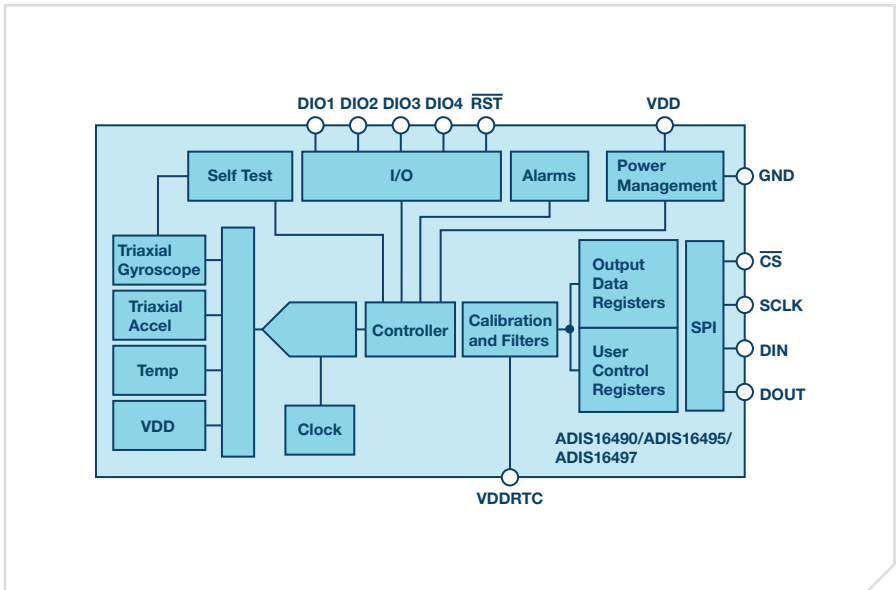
DIO1 DIO2 DIO3 DIO4 $\overline{RST}$

VDD

Self Test

I/O

Alarms

Power Management

GND

Triaxial Gyroscope

Triaxial Accel

Temp

VDD

Controller

Clock

Calibration and Filters

Output Data Registers

User Control Registers

SPI

$\overline{CS}$

SCLK

DIN

DOUT

ADIS16490/ADIS16495/ ADIS16497

VDDRTC